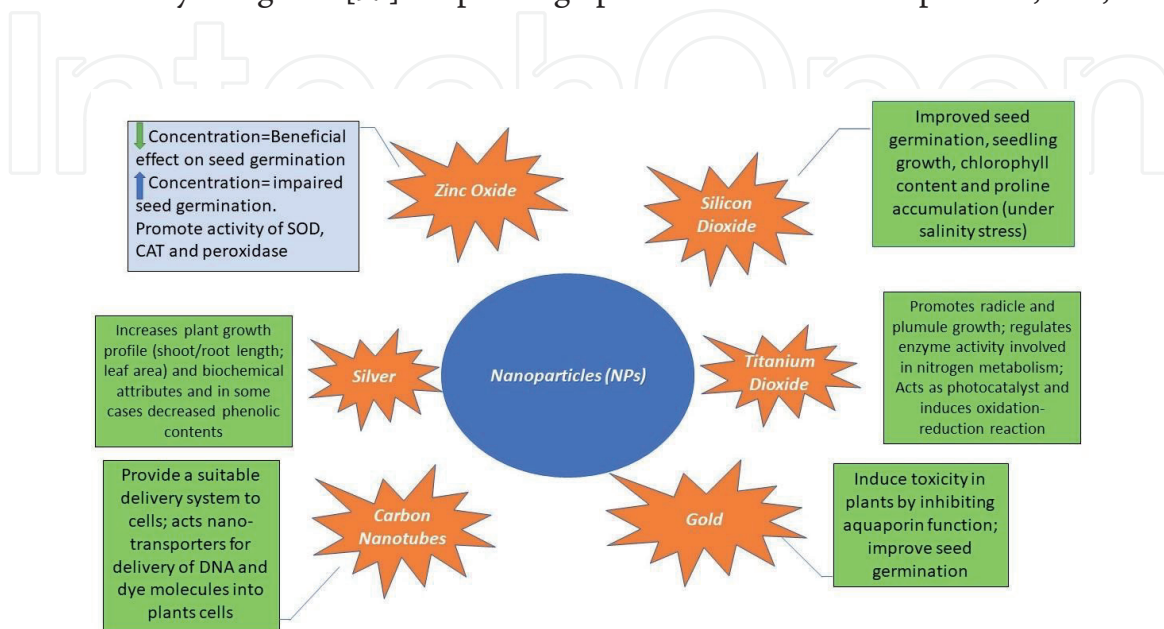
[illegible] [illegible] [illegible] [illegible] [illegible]

IntechOpen

Concentration=Beneficial effect on seed germination
Concentration= impaired seed germination.
Promote activity of SOD, CAT and peroxidase

Zinc Oxide

Silicon Dioxide

Improved seed germination, seedling growth, chlorophyll content and proline accumulation (under salinity stress)

Increases plant growth profile (shoot/root length; leaf area) and biochemical attributes and in some cases decreased phenolic contents

Silver

Nanoparticles (NPs)

Titanium Dioxide

Promotes radicle and plumule growth; regulates enzyme activity involved in nitrogen metabolism; Acts as photocatalyst and induces oxidation-reduction reaction

Provide a suitable delivery system to cells; acts nano-transporters for delivery of DNA and dye molecules into plants cells

Carbon Nanotubes

Gold

Induce toxicity in plants by inhibiting aquaporin function; improve seed germination